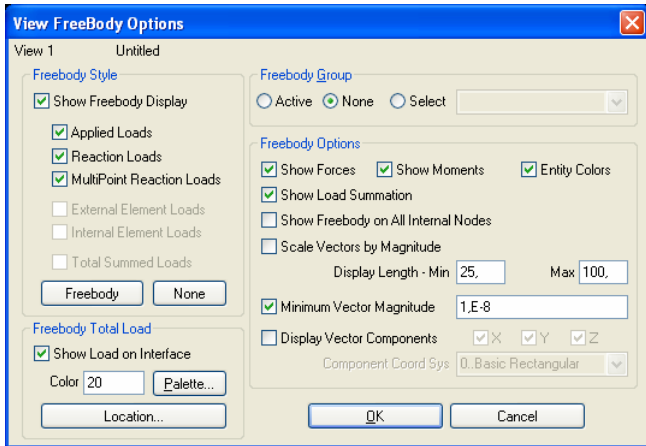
View FreeBody Options

View 1 Untitled

Freebody Style

Show Freebody Display

Applied Loads

Reaction Loads

MultiPoint Reaction Loads

External Element Loads

Internal Element Loads

Total Summed Loads

Freebody None

Freebody Total Load

Show Load on Interface

Color 20 Palette...

Location...

Freebody Group

Active None Select

Freebody Options

Show Forces Show Moments Entity Colors

Show Load Summation

Show Freebody on All Internal Nodes

Scale Vectors by Magnitude

Display Length - Min 25, Max 100,

Minimum Vector Magnitude 1,E-8

Display Vector Components X Y Z

Component Coord Sys 0..Basic Rectangular

OK Cancel